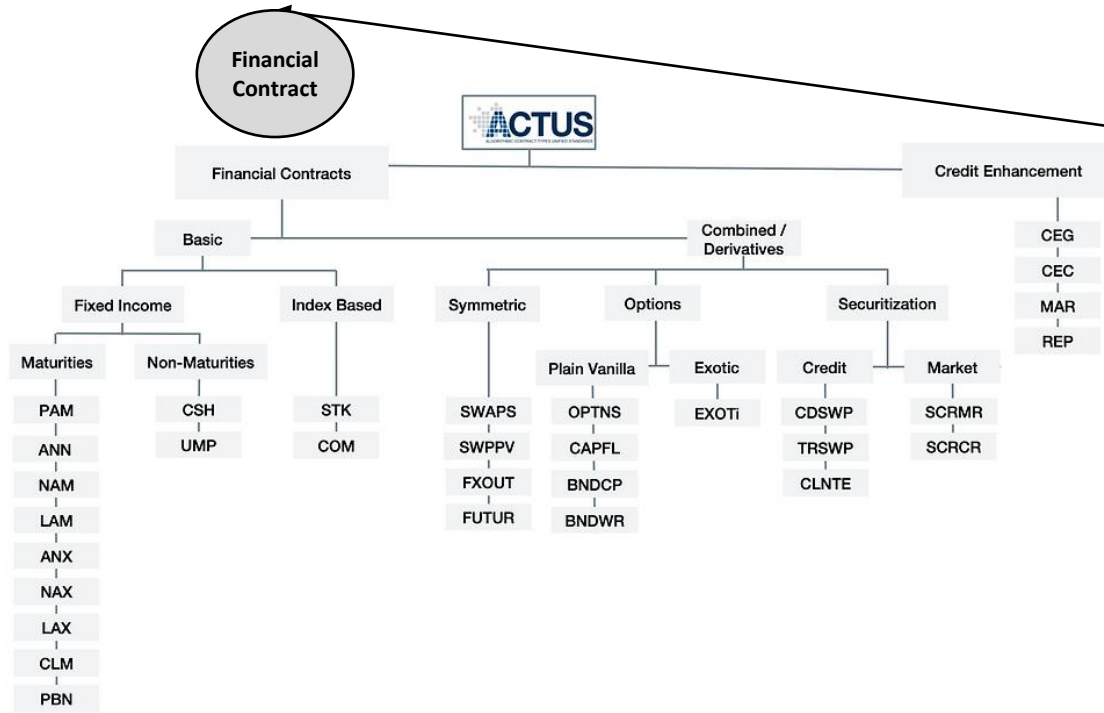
Financial Contract

ACTUS
ALGORITHMIC CONTRACT TYPES UNIFIED STANDARDS

Financial Contracts

Credit Enhancement

CEG
CEC
MAR
REP

Basic

Combined / Derivatives

Fixed Income

Index Based

Symmetric

Options

Securitization

Maturities

Non-Maturities

PAM
ANN
NAM
LAM
ANX
NAX
LAX
CLM
PBN

CSH
UMP

STK
COM

SWAPS
SWPPV
FXOUT
FUTUR

Plain Vanilla

Exotic

OPTNS
CAPFL
BNDCP
BNDWR

EXOTi

Credit

Market

CDSWP
TRSWP
CLNTE

SCRMR
SCRCR